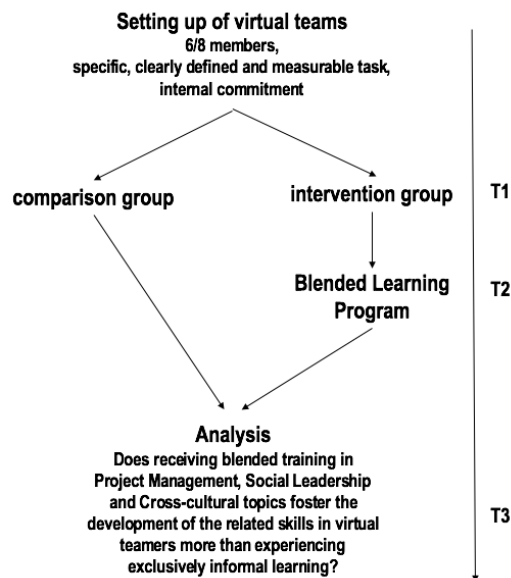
Setting up of virtual teams
6/8 members,
specific, clearly defined and measurable task,
internal commitment

comparison group

intervention group

T1

Blended Learning Program

T2

Analysis
Does receiving blended training in Project Management, Social Leadership and Cross-cultural topics foster the development of the related skills in virtual teamers more than experiencing exclusively informal learning?

T3